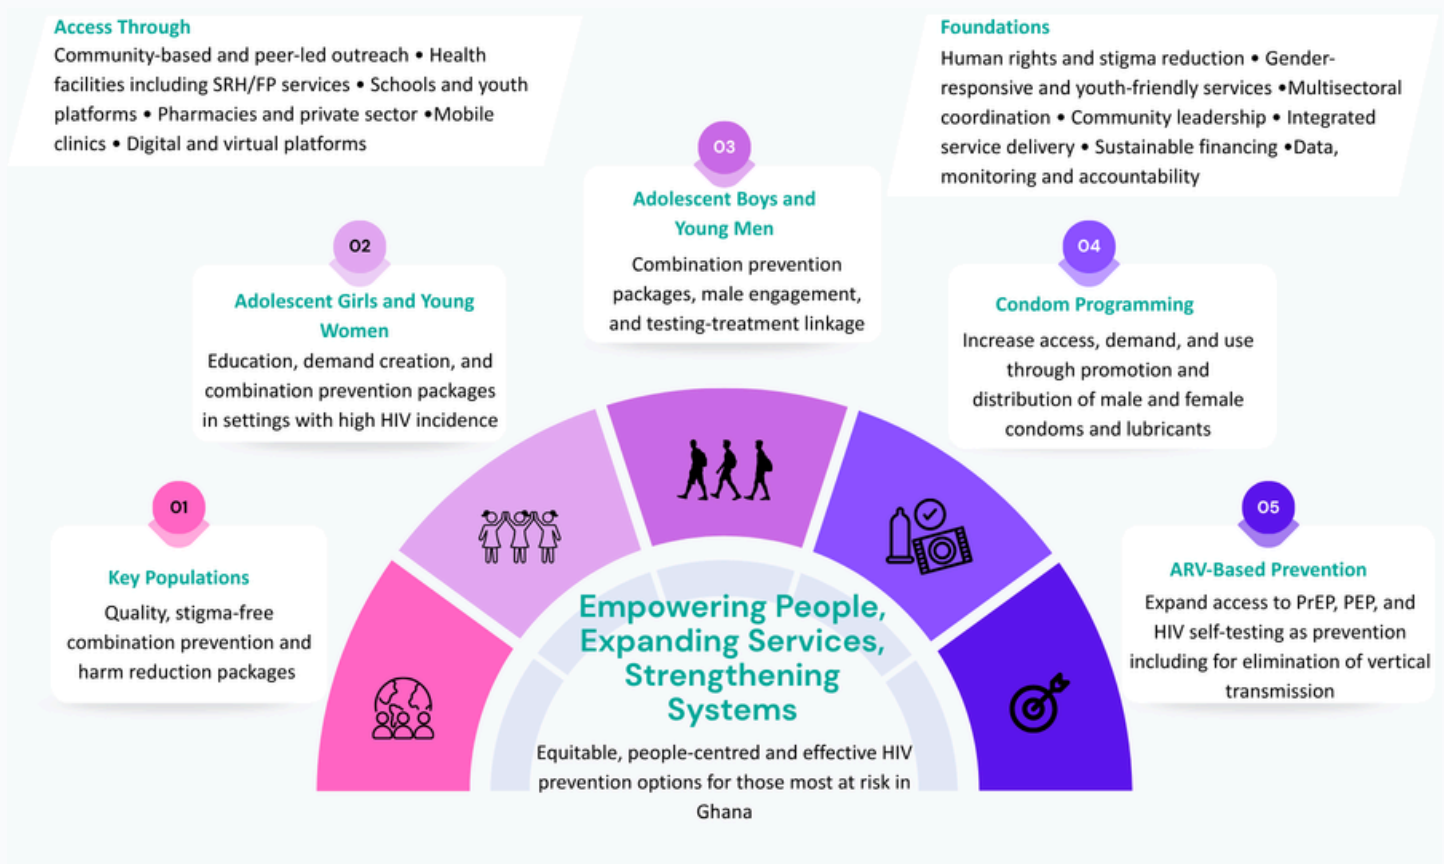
Access Through
Community-based and peer-led outreach • Health facilities including SRH/FP services • Schools and youth platforms • Pharmacies and private sector •Mobile clinics • Digital and virtual platforms

Foundations
Human rights and stigma reduction • Gender-responsive and youth-friendly services •Multisectoral coordination • Community leadership • Integrated service delivery • Sustainable financing •Data, monitoring and accountability

03
Adolescent Boys and Young Men
Combination prevention packages, male engagement, and testing-treatment linkage

02
Adolescent Girls and Young Women
Education, demand creation, and combination prevention packages in settings with high HIV incidence

04
Condom Programming
Increase access, demand, and use through promotion and distribution of male and female condoms and lubricants

01
Key Populations
Quality, stigma-free combination prevention and harm reduction packages

05
ARV-Based Prevention
Expand access to PrEP, PEP, and HIV self-testing as prevention including for elimination of vertical transmission

Empowering People, Expanding Services, Strengthening Systems
Equitable, people-centred and effective HIV prevention options for those most at risk in Ghana